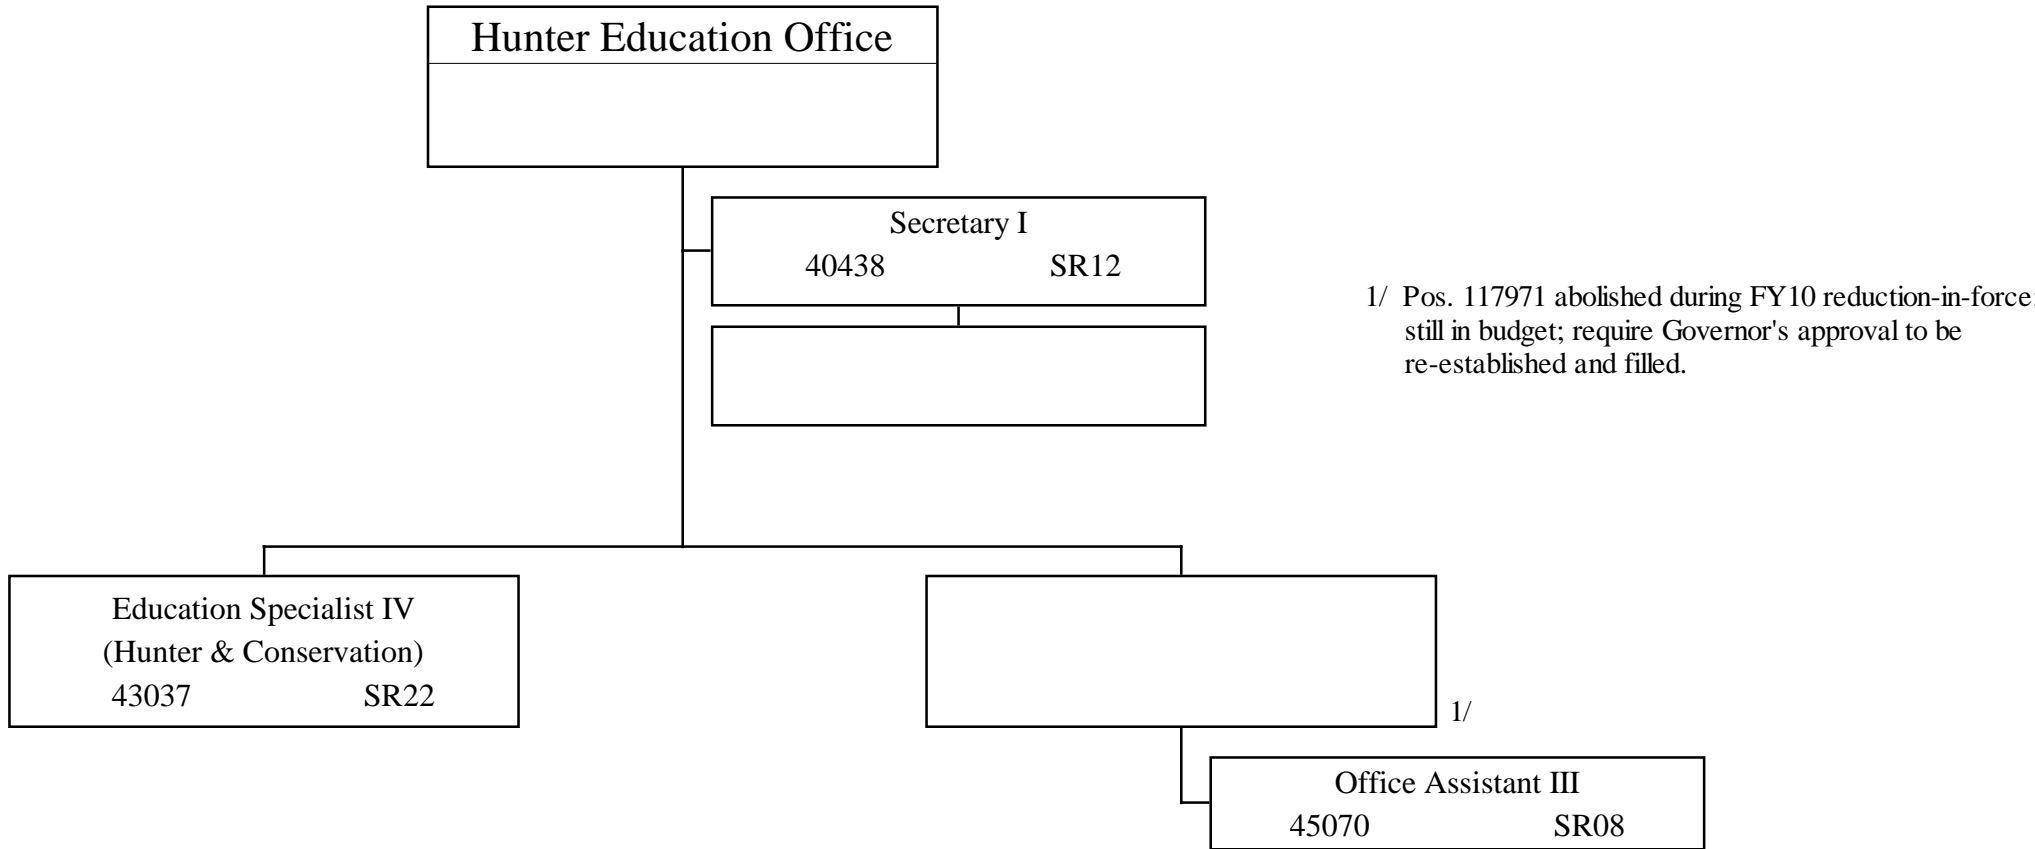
Hunter Education Office

Secretary I
40438 SR12

1/ Pos. 117971 abolished during FY10 reduction-in-force; still in budget; require Governor's approval to be re-established and filled.

Education Specialist IV
(Hunter & Conservation)
43037 SR22

1/

Office Assistant III
45070 SR08